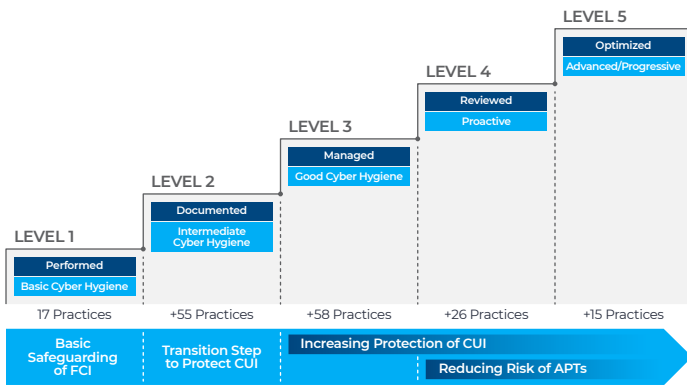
LEVEL 5

Optimized

Advanced/Progressive

LEVEL 4

Reviewed

Proactive

LEVEL 3

Managed

Good Cyber Hygiene

LEVEL 2

Documented

Intermediate Cyber Hygiene

LEVEL 1

Performed

Basic Cyber Hygiene

17 Practices

+55 Practices

+58 Practices

+26 Practices

+15 Practices

Basic Safeguarding of FCI

Transition Step to Protect CUI

Increasing Protection of CUI

Reducing Risk of APTs